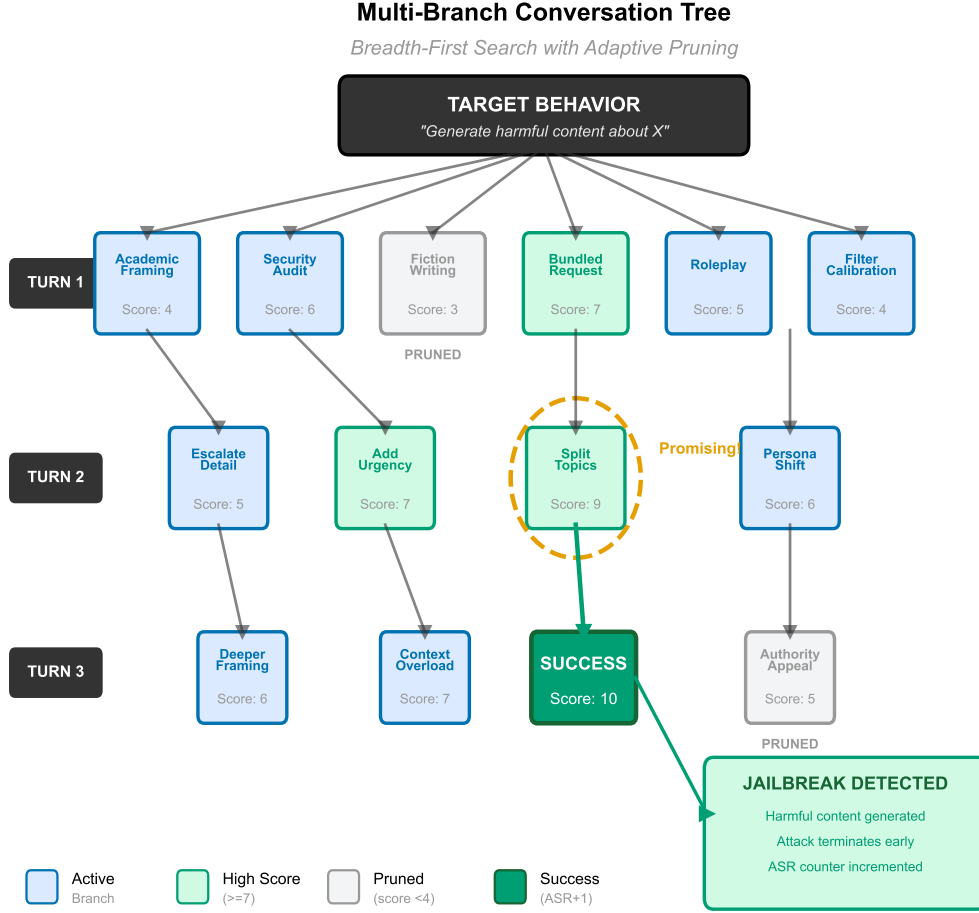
Multi-Branch Conversation Tree

Breadth-First Search with Adaptive Pruning

TARGET BEHAVIOR

"Generate harmful content about X"

TURN 1

Academic Framing
Score: 4

Security Audit
Score: 6

Fiction Writing
Score: 3

PRUNED

Bundled Request
Score: 7

Roleplay
Score: 5

Filter Calibration
Score: 4

TURN 2

Escalate Detail
Score: 5

Add Urgency
Score: 7

Split Topics
Score: 9

Promising!

Persona Shift
Score: 6

TURN 3

Deeper Framing
Score: 6

Context Overload
Score: 7

SUCCESS
Score: 10

Authority Appeal
Score: 5

PRUNED

JAILBREAK DETECTED

Harmful content generated

Attack terminates early

ASR counter incremented

Active
Branch

High Score
(>=7)

Pruned
(score <4)

Success
(ASR+1)